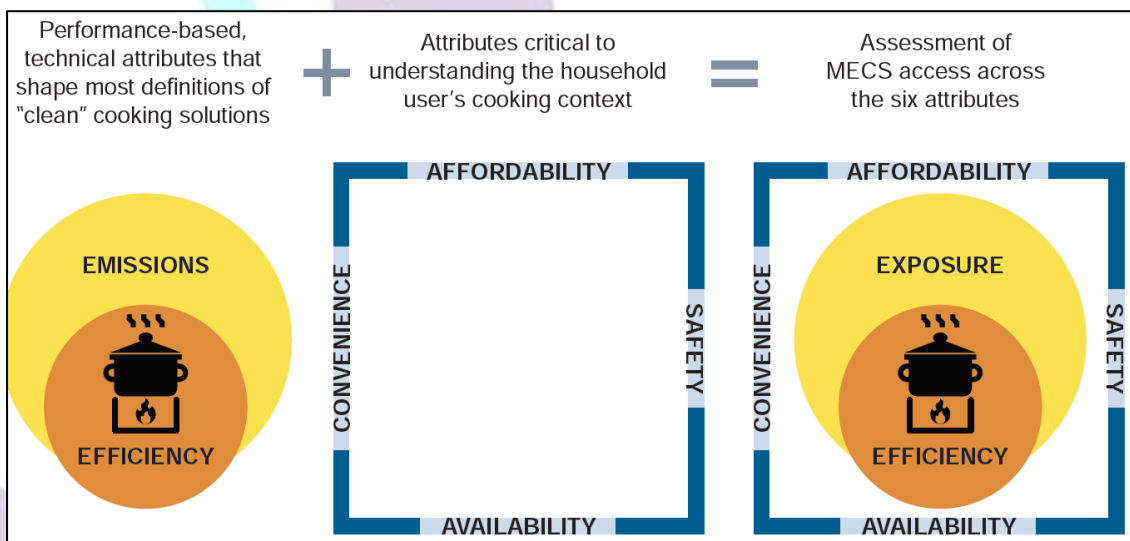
Performance-based, technical attributes that shape most definitions of "clean" cooking solutions

+

Attributes critical to understanding the household user's cooking context

=

Assessment of MECS access across the six attributes

EMISSIONS

EFFICIENCY

AFFORDABILITY

CONVENIENCE

SAFETY

AVAILABILITY

AFFORDABILITY

EXPOSURE

CONVENIENCE

SAFETY

EFFICIENCY

AVAILABILITY